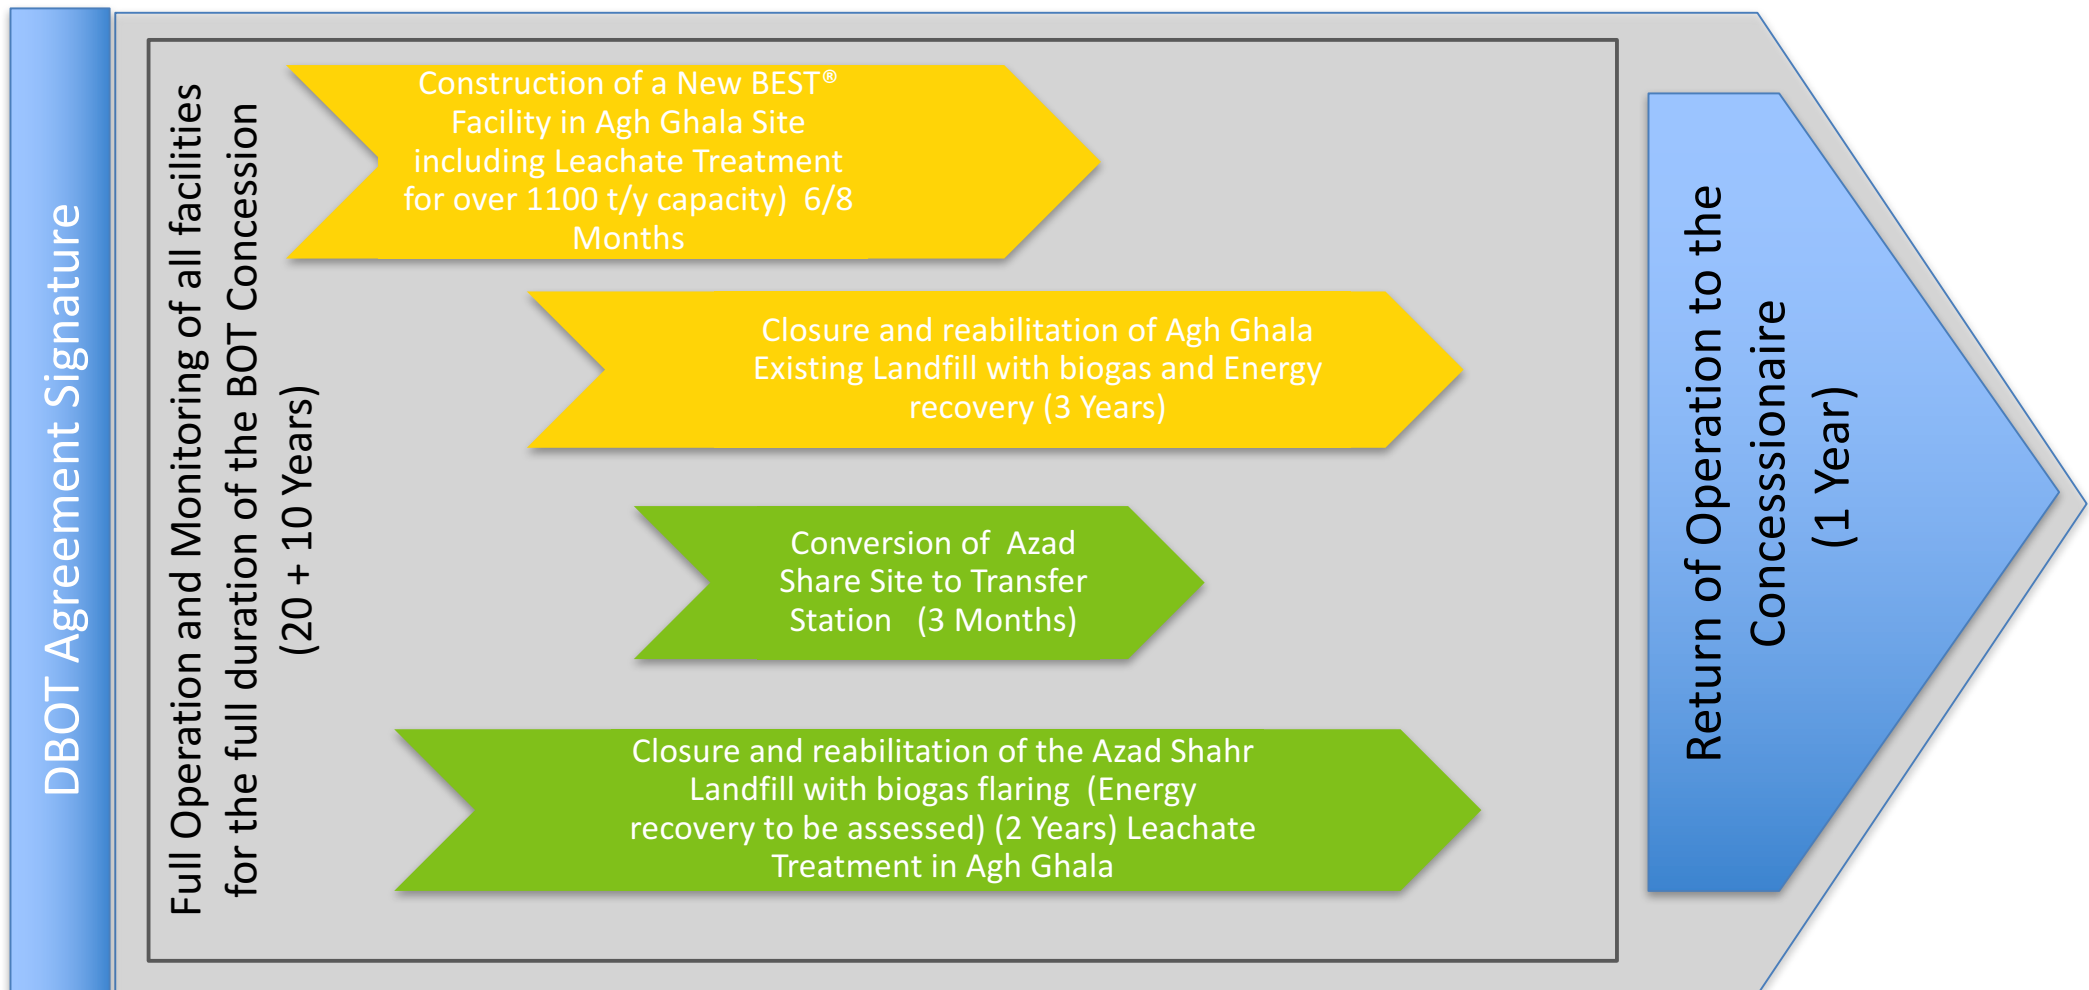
DBOT Agreement Signature

Full Operation and Monitoring of all facilities for the full duration of the BOT Concession (20 + 10 Years)

Construction of a New BEST® Facility in Agh Ghala Site including Leachate Treatment for over 1100 t/y capacity) 6/8 Months

Closure and reabilitation of Agh Ghala Existing Landfill with biogas and Energy recovery (3 Years)

Conversion of Azad Share Site to Transfer Station (3 Months)

Closure and reabilitation of the Azad Shahr Landfill with biogas flaring (Energy recovery to be assessed) (2 Years) Leachate Treatment in Agh Ghala

Return of Operation to the Concessionaire (1 Year)